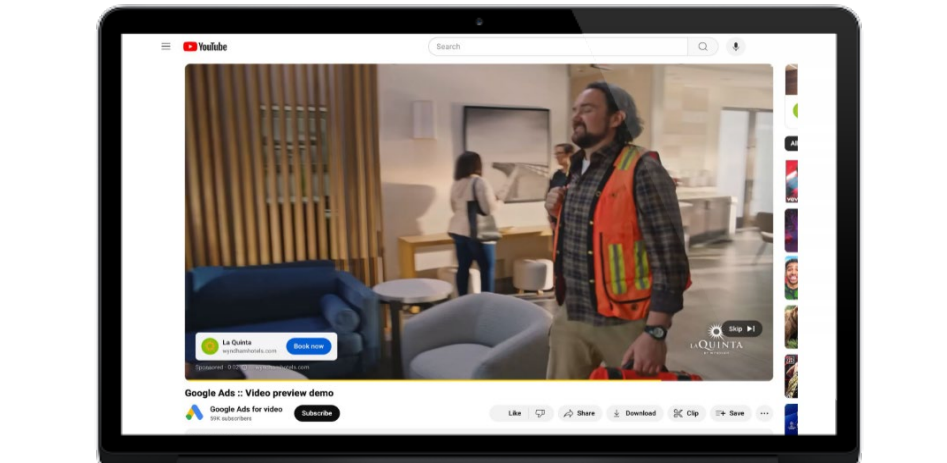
YouTube

Search

La Quinta
wyndhamhotels.com
Book now

Sponsored · 0:12 · wyndhamhotels.com

Skip

LA QUINTA

Google Ads :: Video preview demo

Google Ads for video
99K subscribers

Subscribe

Like

Share

Download

Clip

Save

All